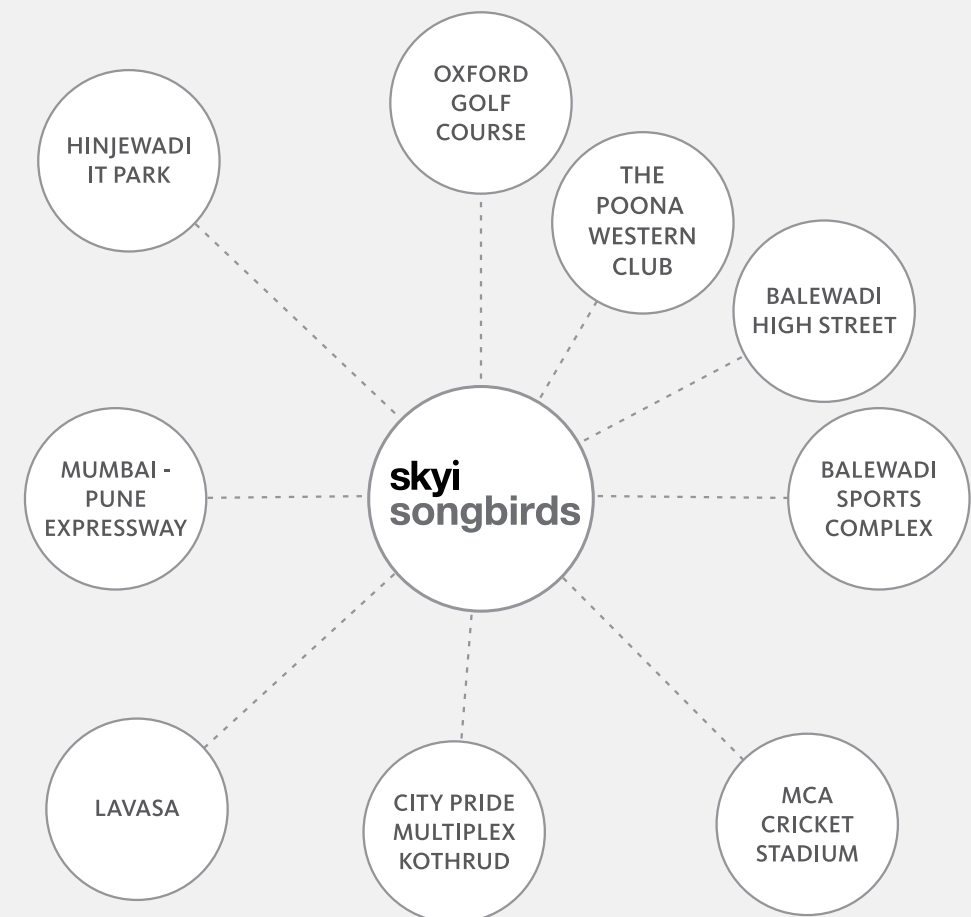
OXFORD GOLF COURSE

HINJEWADI IT PARK

THE POONA WESTERN CLUB

BALEWADI HIGH STREET

MUMBAI - PUNE EXPRESSWAY

skyi songbirds

BALEWADI SPORTS COMPLEX

LAVASA

CITY PRIDE MULTIPLEX KOTHRUD

MCA CRICKET STADIUM